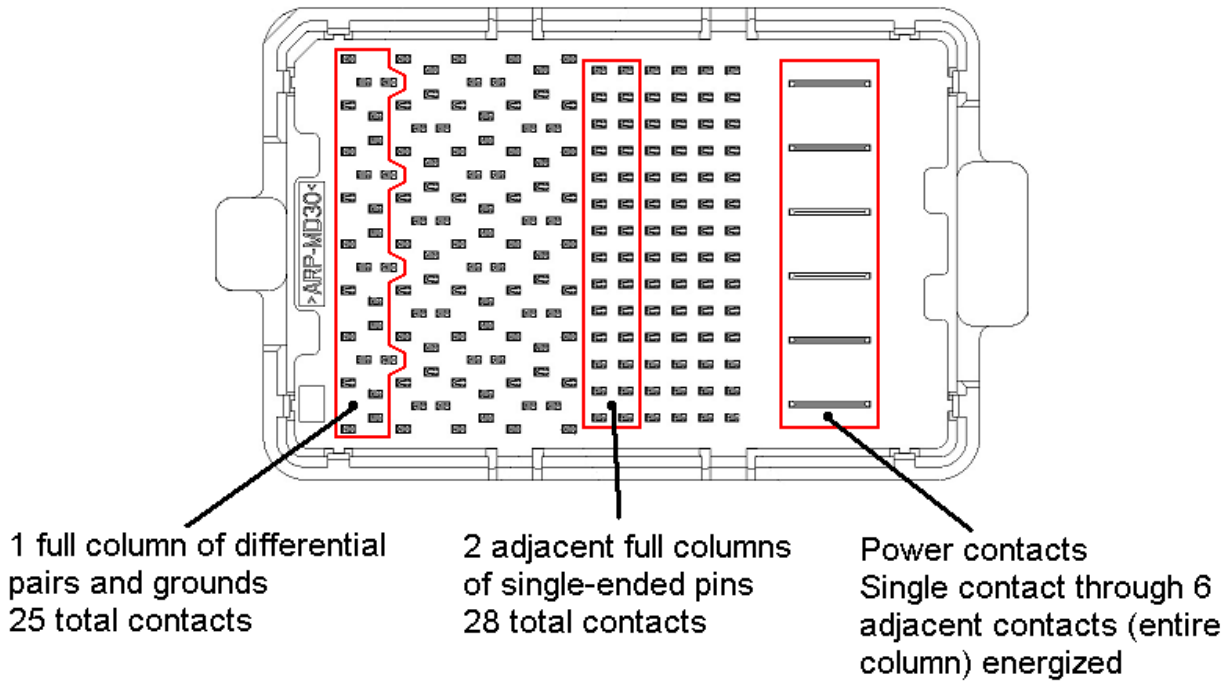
>ARP-MD30<

1 full column of differential pairs and grounds
25 total contacts

2 adjacent full columns of single-ended pins
28 total contacts

Power contacts
Single contact through 6 adjacent contacts (entire column) energized